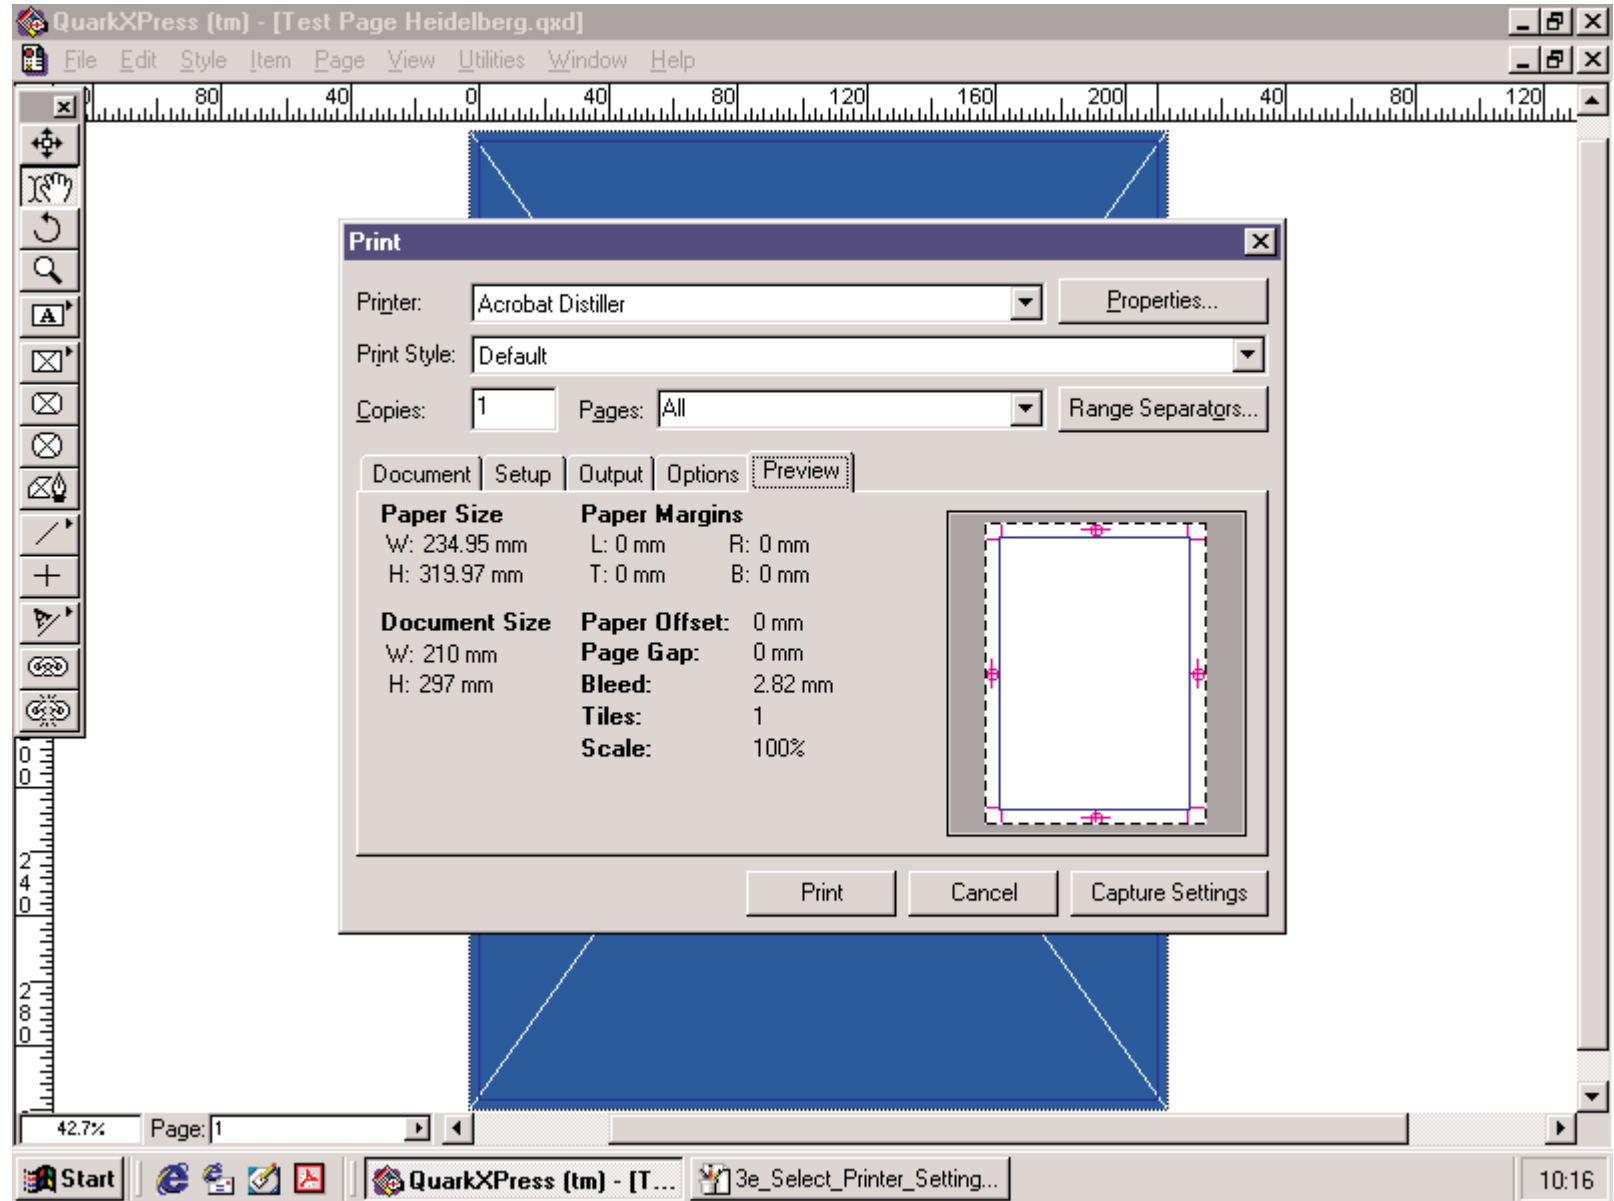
QuarkXPress (tm) - [Test Page Heidelberg.qxd]

File Edit Style Item Page View Utilities Window Help

80 40 0 40 80 120 160 200 40 80 120

Print

Printer: Acrobat Distiller Properties...

Print Style: Default

Copies: 1 Pages: All Range Separators...

Document Setup Output Options Preview

Paper Size
W: 234.95 mm
H: 319.97 mm

Paper Margins
L: 0 mm R: 0 mm
T: 0 mm B: 0 mm

Document Size
W: 210 mm
H: 297 mm

Paper Offset: 0 mm
Page Gap: 0 mm
Bleed: 2.82 mm
Tiles: 1
Scale: 100%

Print Cancel Capture Settings

0
0
2
4
0
2
8
0

42.7% Page: 1

Start QuarkXPress (tm) - [T... 3e_Select_Printer_Setting... 10:16